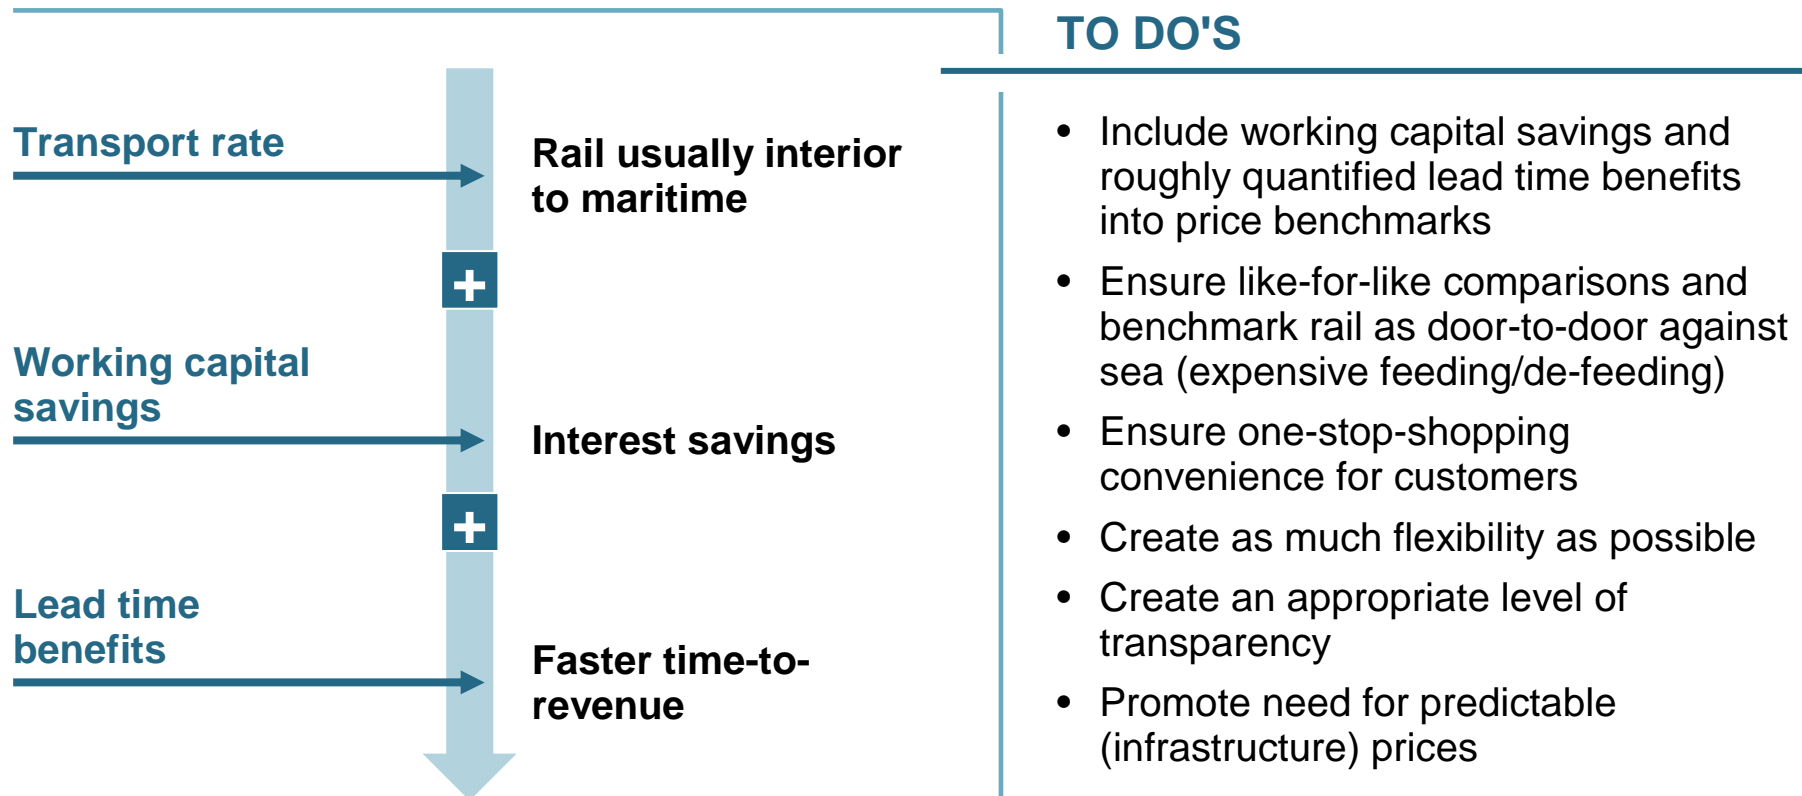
TO DO'S

Transport rate

Rail usually interior to maritime

+

Working capital savings

Interest savings

+

Lead time benefits

Faster time-to-revenue

- Include working capital savings and roughly quantified lead time benefits into price benchmarks
- Ensure like-for-like comparisons and benchmark rail as door-to-door against sea (expensive feeding/de-feeding)
- Ensure one-stop-shopping convenience for customers
- Create as much flexibility as possible
- Create an appropriate level of transparency
- Promote need for predictable (infrastructure) prices